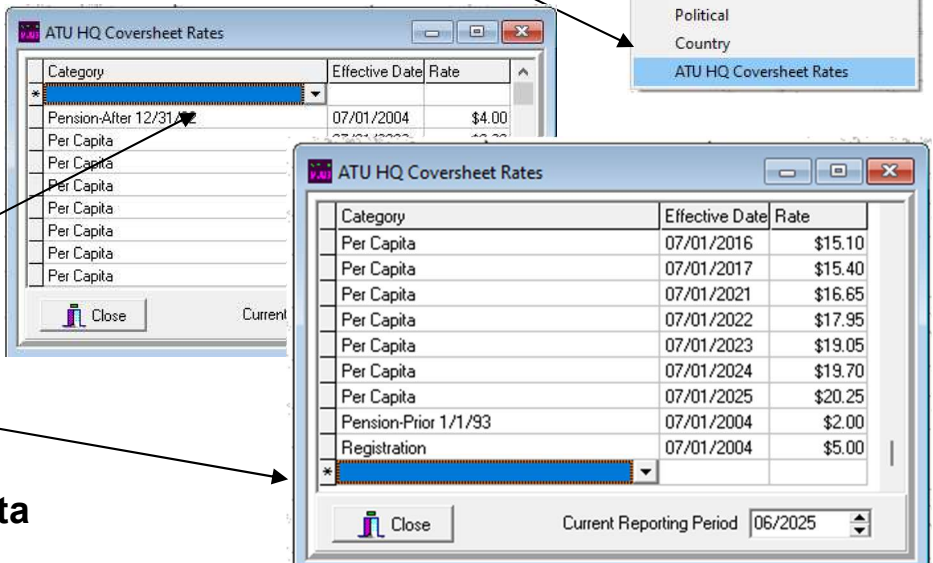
Political
Country
ATU HQ Coversheet Rates

ATU HQ Coversheet Rates

| | Category | Effective Date | Rate |
|---|---|---|---|
| * | | | |
| | Pension-After 12/31/92 | 07/01/2004 | \$4.00 |
| | Per Capita | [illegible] | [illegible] |
| | Per Capita | | |
| | Per Capita | | |
| | Per Capita | | |
| | Per Capita | | |
| | Per Capita | | |
| | Per Capita | | |

Close
Current

ATU HQ Coversheet Rates

| | Category | Effective Date | Rate |
|---|---|---|---|
| | Per Capita | 07/01/2016 | \$15.10 |
| | Per Capita | 07/01/2017 | \$15.40 |
| | Per Capita | 07/01/2021 | \$16.65 |
| | Per Capita | 07/01/2022 | \$17.95 |
| | Per Capita | 07/01/2023 | \$19.05 |
| | Per Capita | 07/01/2024 | \$19.70 |
| | Per Capita | 07/01/2025 | \$20.25 |
| | Pension-Prior 1/1/93 | 07/01/2004 | \$2.00 |
| | Registration | 07/01/2004 | \$5.00 |
| * | | | |

Close
Current Reporting Period 06/2025

ta